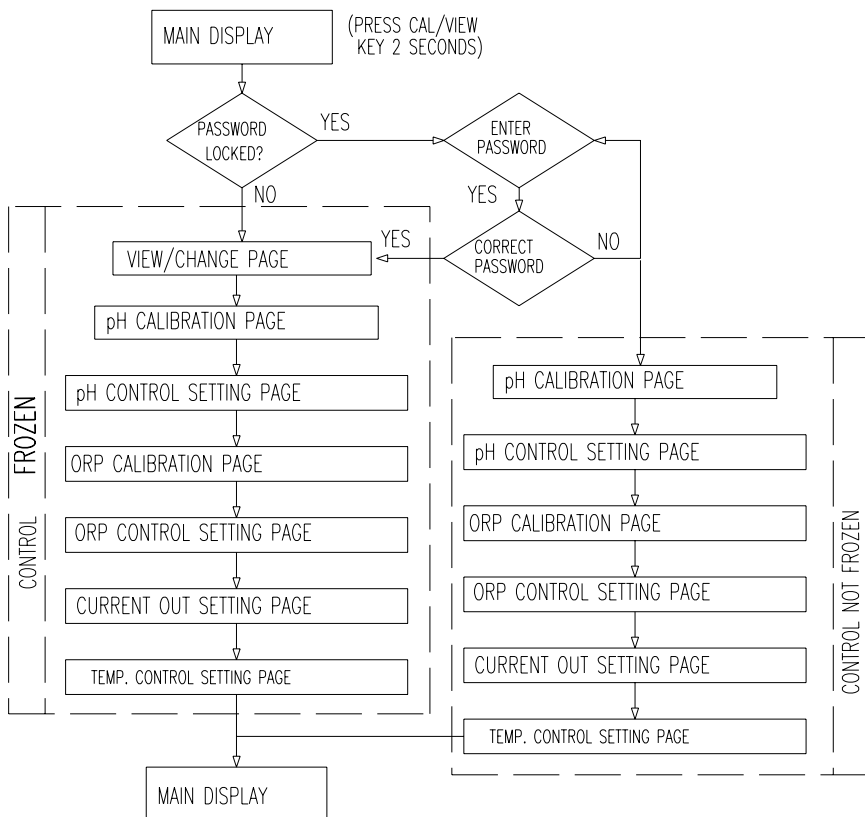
MAIN DISPLAY

(PRESS CAL/VIEW KEY 2 SECONDS)

PASSWORD LOCKED?

YES

ENTER PASSWORD

NO

YES

CORRECT PASSWORD

YES

NO

VIEW/CHANGE PAGE

pH CALIBRATION PAGE

pH CONTROL SETTING PAGE

ORP CALIBRATION PAGE

ORP CONTROL SETTING PAGE

CURRENT OUT SETTING PAGE

TEMP. CONTROL SETTING PAGE

CONTROL FROZEN

pH CALIBRATION PAGE

pH CONTROL SETTING PAGE

ORP CALIBRATION PAGE

ORP CONTROL SETTING PAGE

CURRENT OUT SETTING PAGE

TEMP. CONTROL SETTING PAGE

CONTROL NOT FROZEN

MAIN DISPLAY